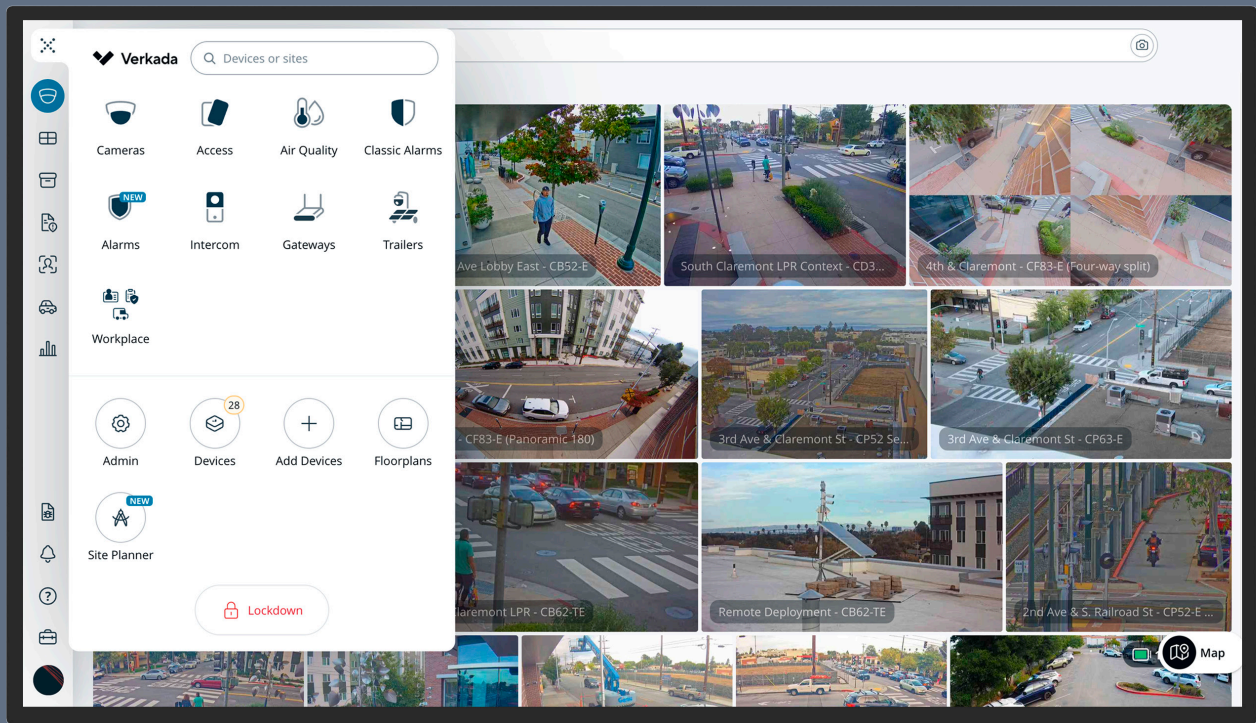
Verkada

Devices or sites

Cameras
Access
Air Quality
Classic Alarms
NEW
Alarms
Intercom
Gateways
Trailers
Workplace

Admin
28
Devices
Add Devices
Floorplans
NEW
Site Planner

Lockdown

Ave Lobby East - CB52-E
South Claremont LPR Context - CD3...
4th & Claremont - CF83-E (Four-way split)
- CF83-E (Panoramic 180)
3rd Ave & Claremont St - CP52 Se...
3rd Ave & Claremont St - CP63-E
laremont LPR - CB62-TE
Remote Deployment - CB62-TE
2nd Ave & S. Railroad St - CP52-E ...

Map